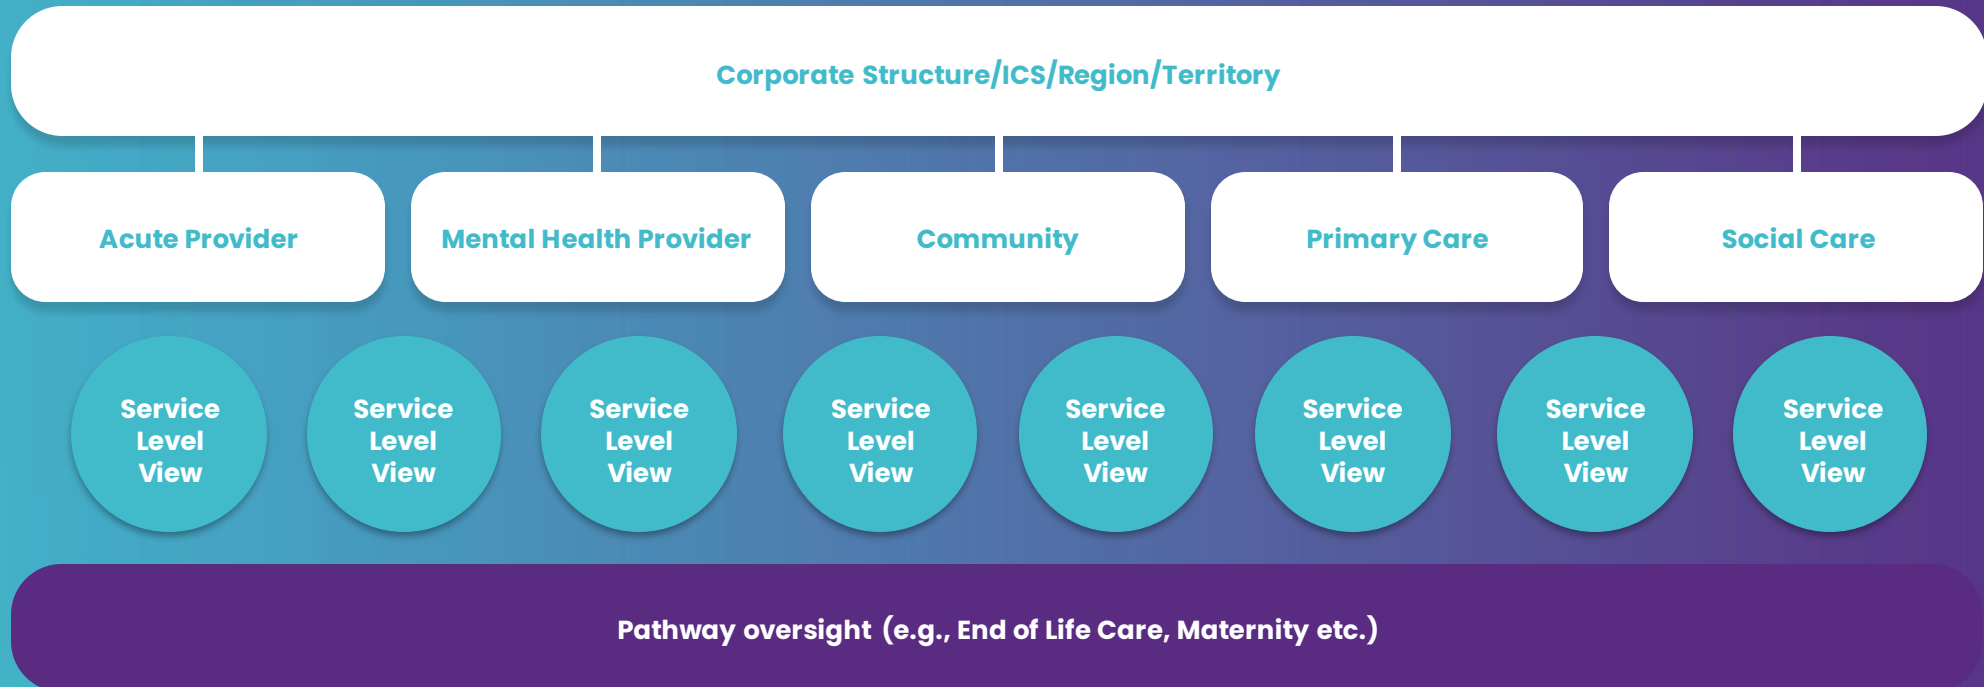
Corporate Structure/ICS/Region/Territory

Acute Provider

Mental Health Provider

Community

Primary Care

Social Care

Service Level View

Service Level View

Service Level View

Service Level View

Service Level View

Service Level View

Service Level View

Service Level View

Pathway oversight (e.g., End of Life Care, Maternity etc.)